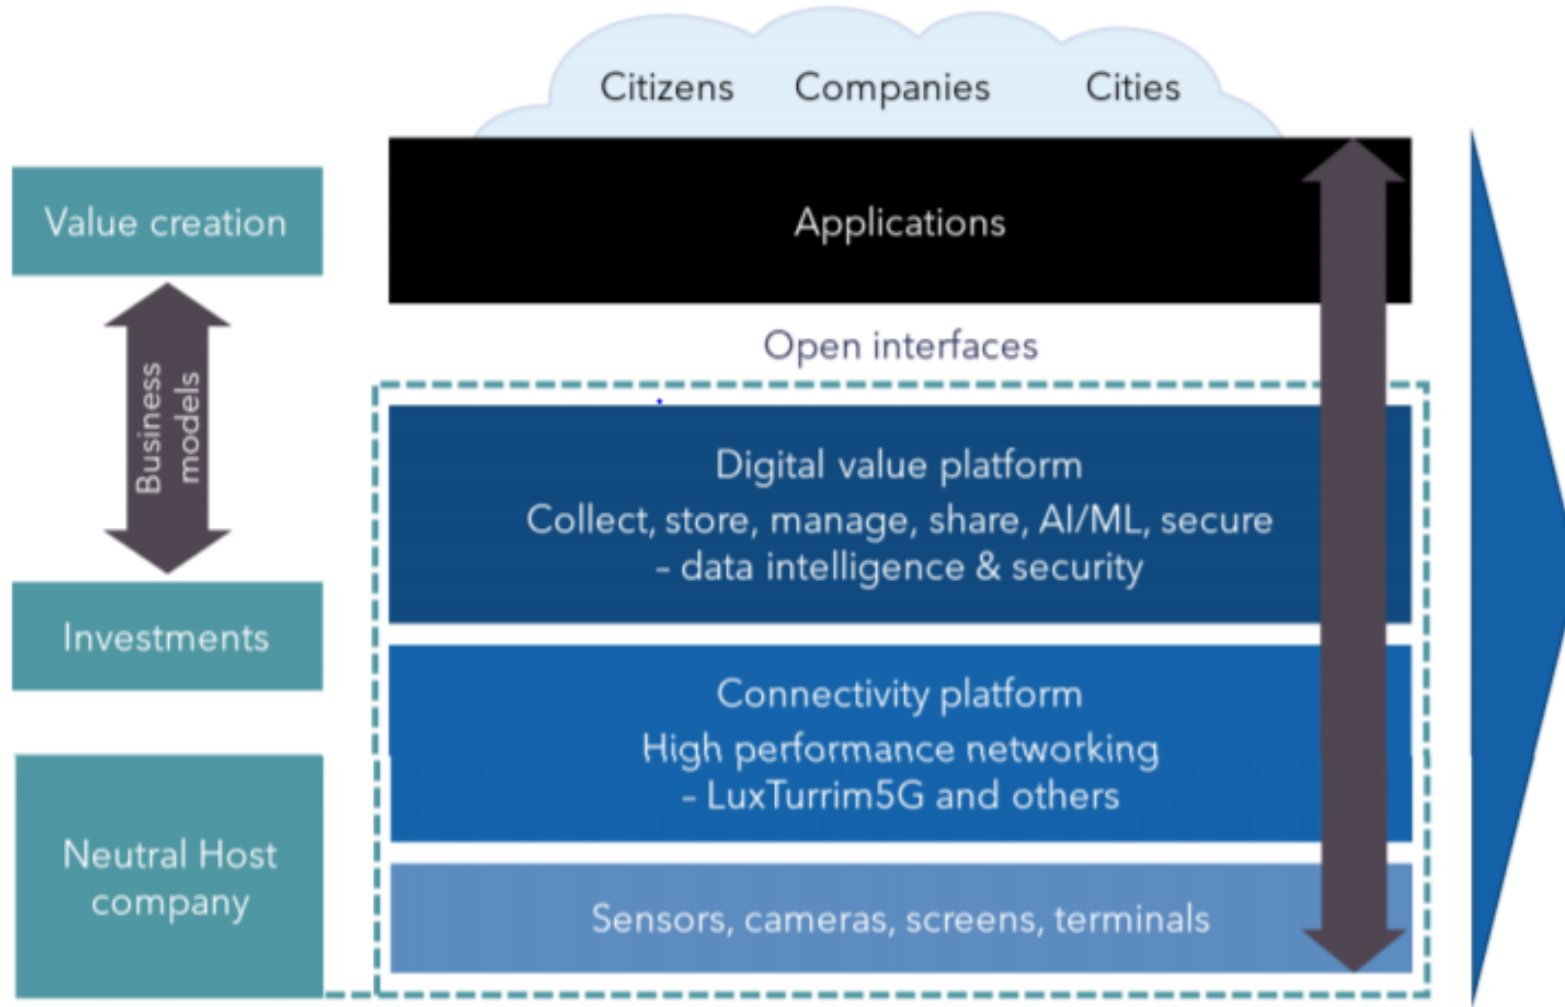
Citizens Companies Cities

Value creation

Business models

Investments

Neutral Host company

Applications

Open interfaces

Digital value platform
Collect, store, manage, share, AI/ML, secure - data intelligence & security

Connectivity platform
High performance networking - LuxTurrim5G and others

Sensors, cameras, screens, terminals